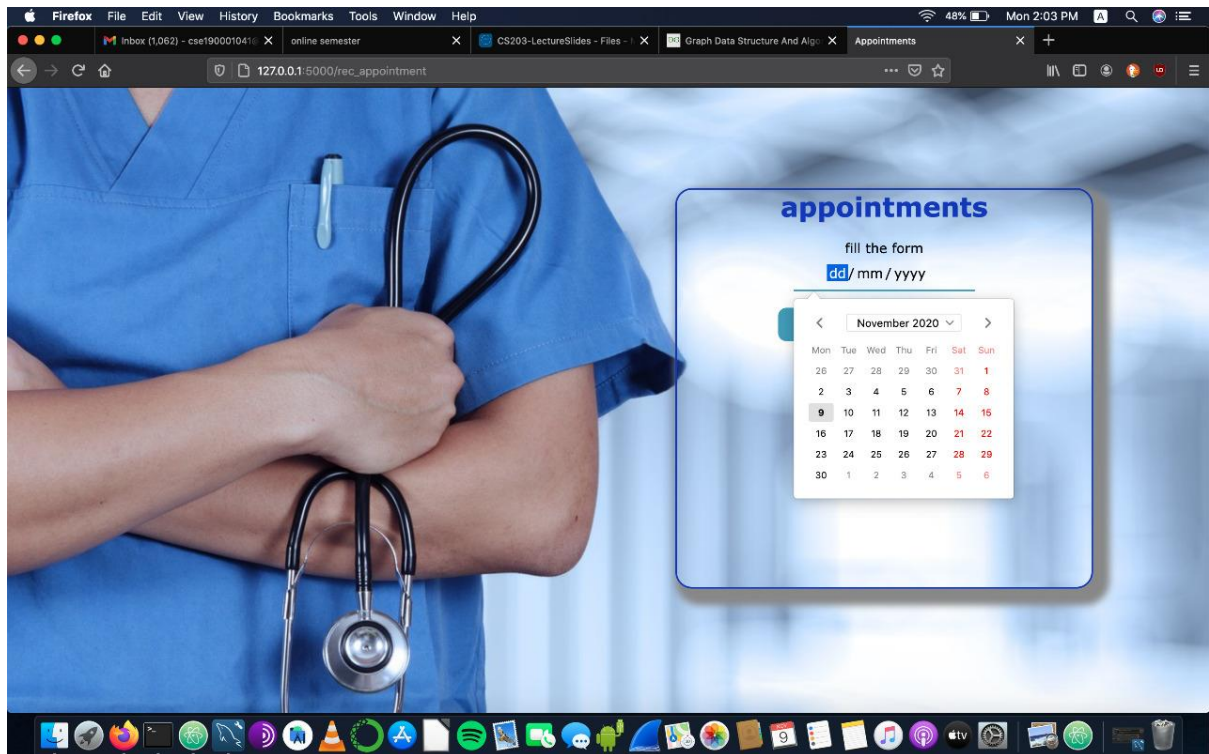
Firefox File Edit View History Bookmarks Tools Window Help

48% Mon 2:03 PM

Inbox (1,062) - cse19000104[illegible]

online semester

CS203-LectureSlides - Files - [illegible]

Graph Data Structure And Algo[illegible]

Appointments

127.0.0.1:5000/rec_appointment

appointments

fill the form

dd / mm / yyyy

November 2020

| Mon | Tue | Wed | Thu | Fri | Sat | Sun |
|---|---|---|---|---|---|---|
| 26 | 27 | 28 | 29 | 30 | 31 | 1 |
| 2 | 3 | 4 | 5 | 6 | 7 | 8 |
| 9 | 10 | 11 | 12 | 13 | 14 | 15 |
| 16 | 17 | 18 | 19 | 20 | 21 | 22 |
| 23 | 24 | 25 | 26 | 27 | 28 | 29 |
| 30 | 1 | 2 | 3 | 4 | 5 | 6 |